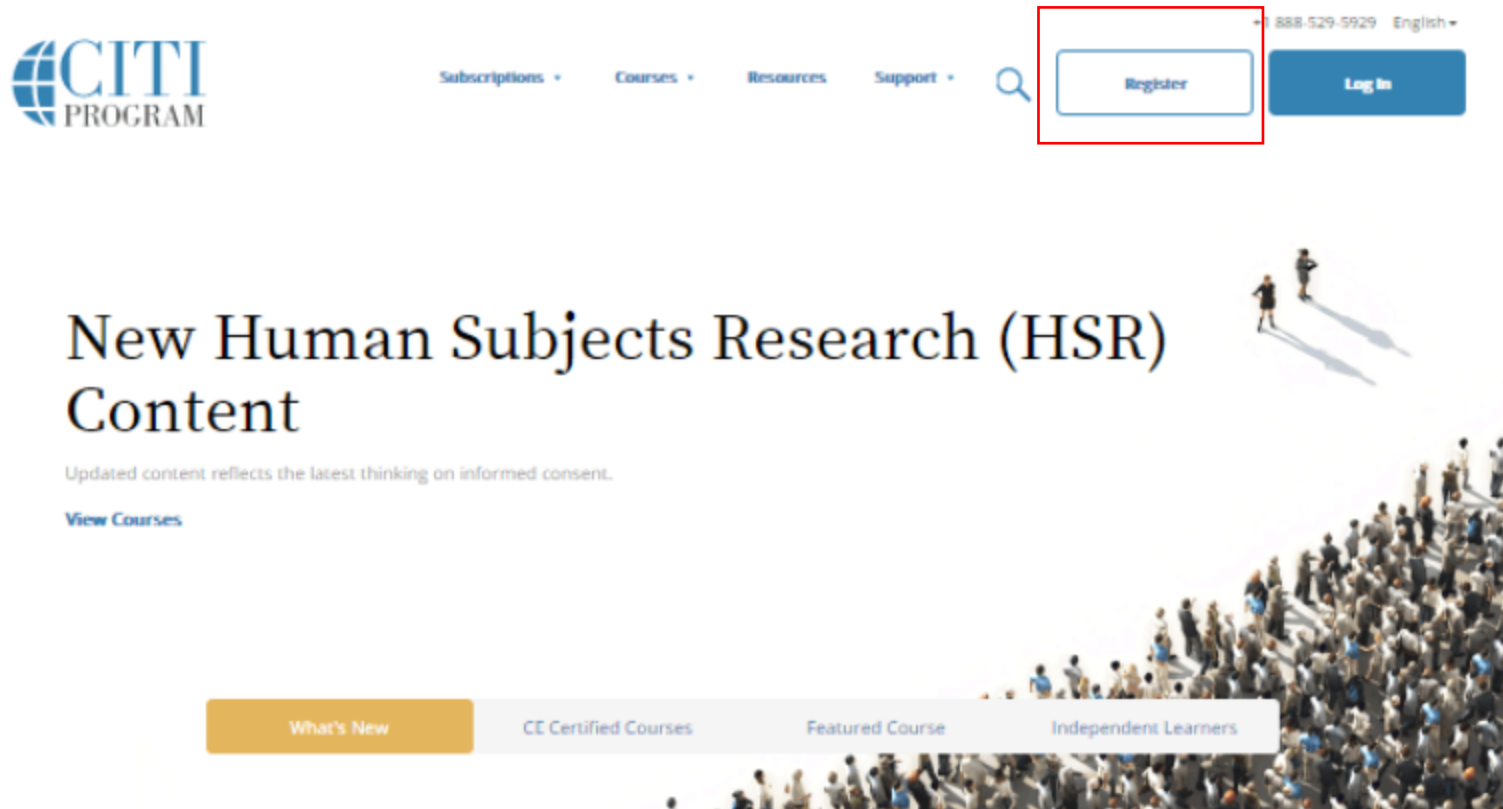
+1 888-529-5929 English

CITI PROGRAM

Subscriptions Courses Resources Support

Register

Log In

New Human Subjects Research (HSR) Content

Updated content reflects the latest thinking on informed consent.

View Courses

What's New

CE Certified Courses

Featured Course

Independent Learners